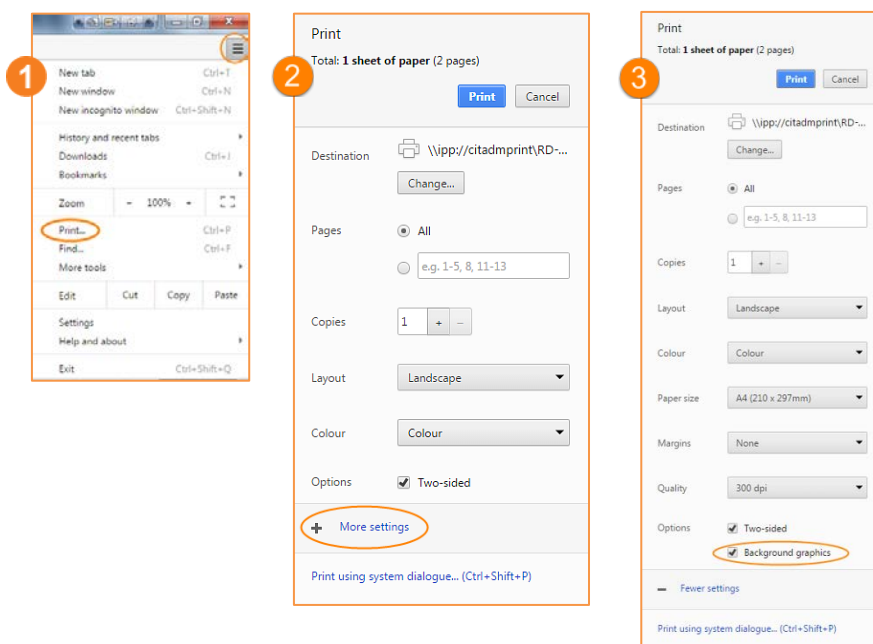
1

New tab Ctrl+T
New window Ctrl+N
New incognito window Ctrl+Shift+N
History and recent tabs
Downloads Ctrl+J
Bookmarks
Zoom - 100% +
Print... Ctrl+P
Find... Ctrl+F
More tools
Edit Cut Copy Paste
Settings
Help and about
Exit Ctrl+Shift+Q

2

Print
Total: **1 sheet of paper** (2 pages)
Print Cancel
Destination \\ipp://citadmprint/RD-...
Change...
Pages All
e.g. 1-5, 8, 11-13
Copies 1 + -
Layout Landscape
Colour Colour
Options Two-sided
+ More settings
Print using system dialogue... (Ctrl+Shift+P)

3

Print
Total: **1 sheet of paper** (2 pages)
Print Cancel
Destination \\ipp://citadmprint/RD-...
Change...
Pages All
e.g. 1-5, 8, 11-13
Copies 1 + -
Layout Landscape
Colour Colour
Paper size A4 (210 x 297mm)
Margins None
Quality 300 dpi
Options Two-sided
Background graphics
– Fewer settings
Print using system dialogue... (Ctrl+Shift+P)